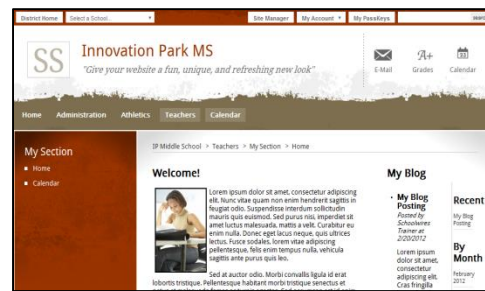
District Home | Select a School... | Site Manager | My Account | My PassKeys | search

SS Innovation Park MS
"Give your website a fun, unique, and refreshing new look"

E-Mail | Grades | Calendar

Home | Administration | Athletics | Teachers | Calendar

My Section
Home
Calendar

IP Middle School > Teachers > My Section > Home

Welcome!

Lorem ipsum dolor sit amet, consectetur adipiscing elit. Nunc vitae quam non enim hendrerit sagittis in feugiat odio. Suspendisse interdum sollicitudin mauris quis euismod. Sed purus nisi, imperdiet sit amet luctus malesuada, mattis a velit. Curabitur eu enim nulla. Donec eget lacus neque, quis ultrices lectus. Fusce sodales, lorem vitae adipiscing pellentesque, felis enim tempus nulla, vehicula sagittis ante purus quis leo.

Sed at auctor odio. Morbi convallis ligula id erat lobortis tristique. Pellentesque habitant morbi tristique senectus et

My Blog

My Blog Posting
Posted by Schoolwires Trainer at 2/20/2012

Lorem ipsum dolor sit amet, consectetur adipiscing elit. Cras fringilla

Recent
My Blog Posting

By Month
February 2012